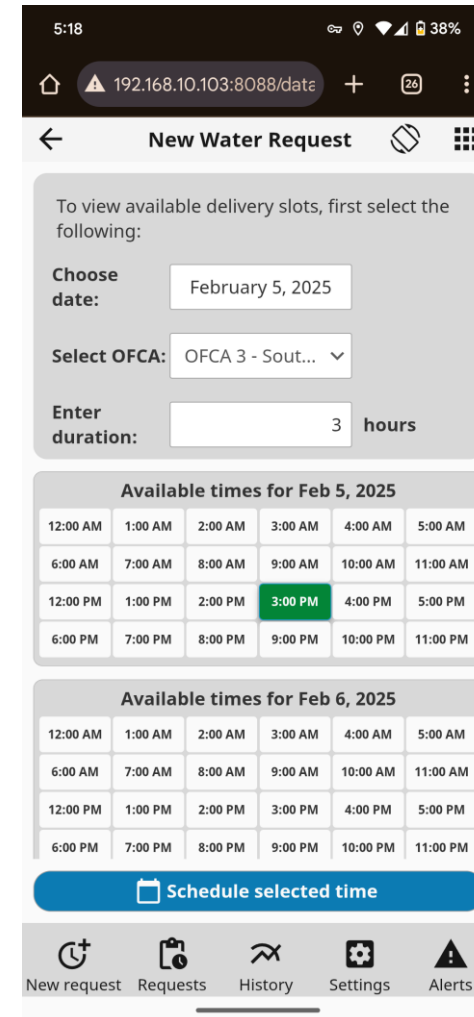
5:18 38%

192.168.10.103:8088/data + 26

New Water Request

To view available delivery slots, first select the following:

Choose date: February 5, 2025

Select OFCA: OFCA 3 - Sout...

Enter duration: 3 hours

Available times for Feb 5, 2025

| 12:00 AM | 1:00 AM | 2:00 AM | 3:00 AM | 4:00 AM | 5:00 AM |
|---|---|---|---|---|---|
| 6:00 AM | 7:00 AM | 8:00 AM | 9:00 AM | 10:00 AM | 11:00 AM |
| 12:00 PM | 1:00 PM | 2:00 PM | 3:00 PM | 4:00 PM | 5:00 PM |
| 6:00 PM | 7:00 PM | 8:00 PM | 9:00 PM | 10:00 PM | 11:00 PM |

Available times for Feb 6, 2025

| 12:00 AM | 1:00 AM | 2:00 AM | 3:00 AM | 4:00 AM | 5:00 AM |
|---|---|---|---|---|---|
| 6:00 AM | 7:00 AM | 8:00 AM | 9:00 AM | 10:00 AM | 11:00 AM |
| 12:00 PM | 1:00 PM | 2:00 PM | 3:00 PM | 4:00 PM | 5:00 PM |
| 6:00 PM | 7:00 PM | 8:00 PM | 9:00 PM | 10:00 PM | 11:00 PM |

Schedule selected time

New request Requests History Settings Alerts